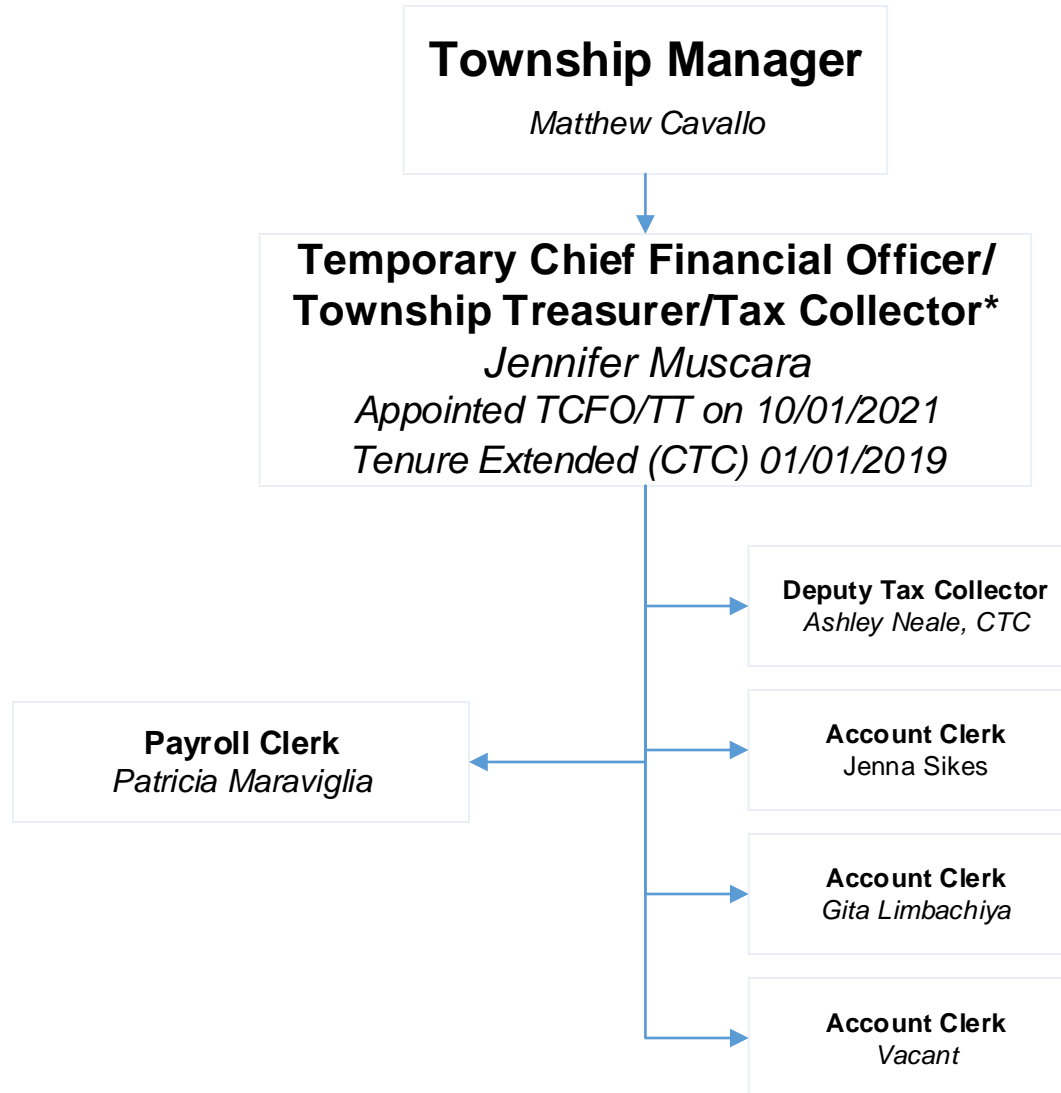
Township Manager
Matthew Cavallo

Temporary Chief Financial Officer/ Township Treasurer/Tax Collector*
Jennifer Muscara
Appointed TCFO/TT on 10/01/2021
Tenure Extended (CTC) 01/01/2019

Deputy Tax Collector
Ashley Neale, CTC

Payroll Clerk
Patricia Maraviglia

Account Clerk
Jenna Sikes

Account Clerk
Gita Limbachiya

Account Clerk
Vacant